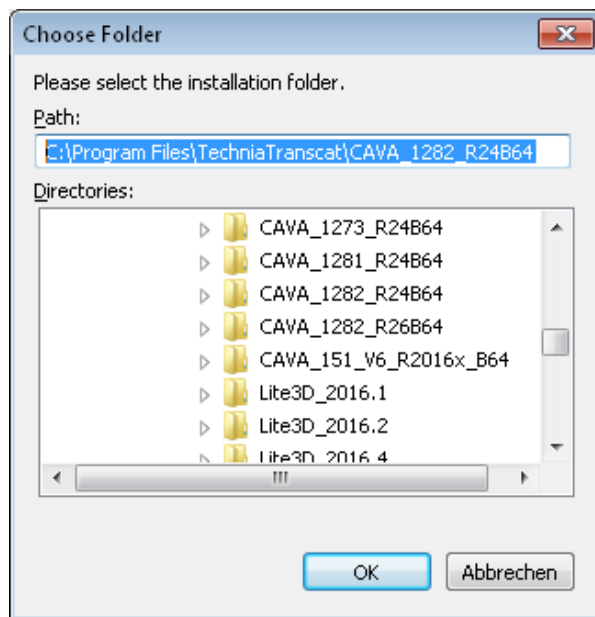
Choose Folder

Please select the installation folder.

Path:

C:\Program Files\TechniaTranscat\CAVA_1282_R24B64

Directories:

CAVA_1273_R24B64
CAVA_1281_R24B64
CAVA_1282_R24B64
CAVA_1282_R26B64
CAVA_151_V6_R2016x_B64
Lite3D_2016.1
Lite3D_2016.2
Lite3D_2016.4

OK
Abbrechen